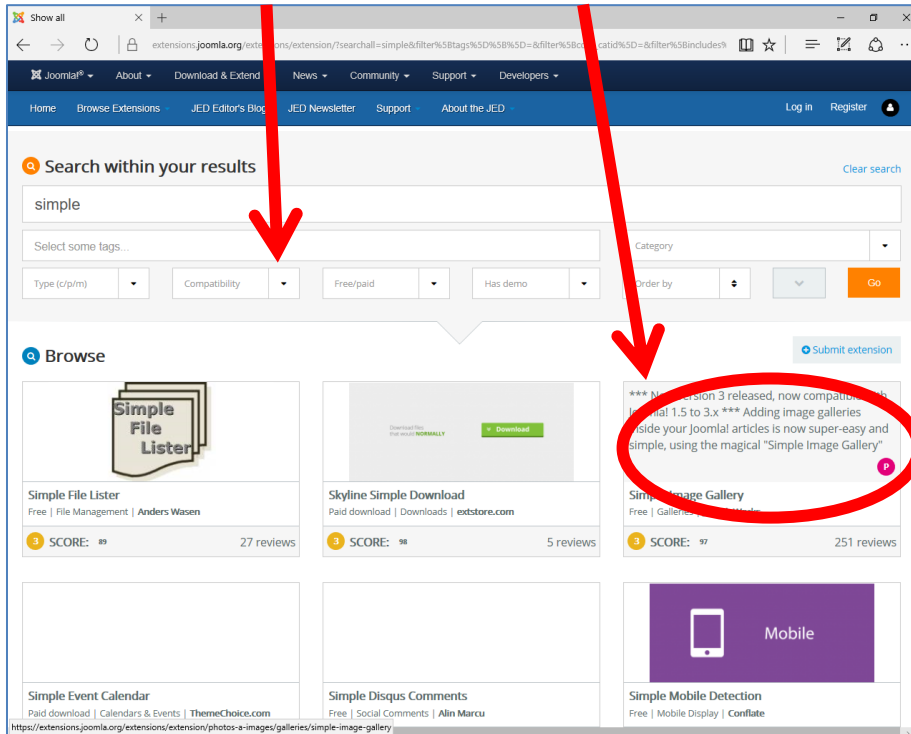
Show all × +

extensions.joomla.org/exte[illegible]ons/extension/?searchall=simple&filter%5Btags%5D%5B%5D=&filter%5Bc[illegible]_catid%5D=&filter%5Bincludes%

Joomla!® ▾ About ▾ Download & Extend ▾ News ▾ Community ▾ Support ▾ Developers ▾

Home Browse Extensions JED Editor's Blog JED Newsletter Support About the JED Log in Register

Search within your results

Clear search

simple

Select some tags...

Category

Type (c/p/m)

Compatibility

Free/paid

Has demo

Order by

Go

Browse

Submit extension

Simple File Lister

Simple File Lister
Free | File Management | Anders Wasen

3 SCORE: 89 27 reviews

Download files that would NORMALLY

Download

Skyline Simple Download
Paid download | Downloads | extstore.com

3 SCORE: 98 5 reviews

*** N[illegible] version 3 released, now compatible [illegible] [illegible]la! 1.5 to 3.x *** Adding image galleries inside your Joomla! articles is now super-easy and simple, using the magical "Simple Image Gallery"

P

Simp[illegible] Image Gallery
Free | Galle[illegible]

3 SCORE: 97 251 reviews

Simple Event Calendar
Paid download | Calendars & Events | ThemeChoice.com

Simple Disqus Comments
Free | Social Comments | Alin Marcu

Mobile

Simple Mobile Detection
Free | Mobile Display | Conflate

https://extensions.joomla.org/extensions/extension/photos-a-images/galleries/simple-image-gallery